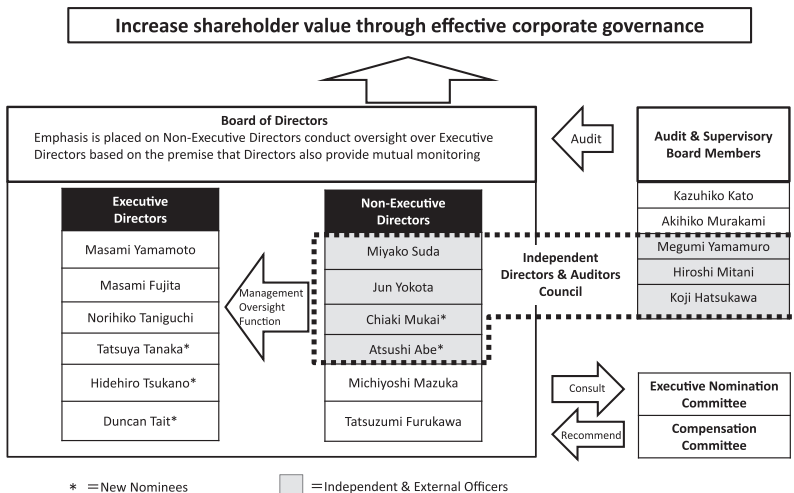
Increase shareholder value through effective corporate governance

Board of Directors
Emphasis is placed on Non-Executive Directors conduct oversight over Executive Directors based on the premise that Directors also provide mutual monitoring

Audit

Audit & Supervisory Board Members

Kazuhiko Kato
Akihiko Murakami
Megumi Yamamuro
Hiroshi Mitani
Koji Hatsukawa

Executive Directors

Masami Yamamoto
Masami Fujita
Norihiko Taniguchi
Tatsuya Tanaka*
Hidehiro Tsukano*
Duncan Tait*

Management Oversight Function

Non-Executive Directors

Miyako Suda
Jun Yokota
Chiaki Mukai*
Atsushi Abe*
Michiyoshi Mazuka
Tatsuzumi Furukawa

Independent Directors & Auditors Council

Consult
Recommend

Executive Nomination Committee
Compensation Committee

* =New Nominees
=Independent & External Officers